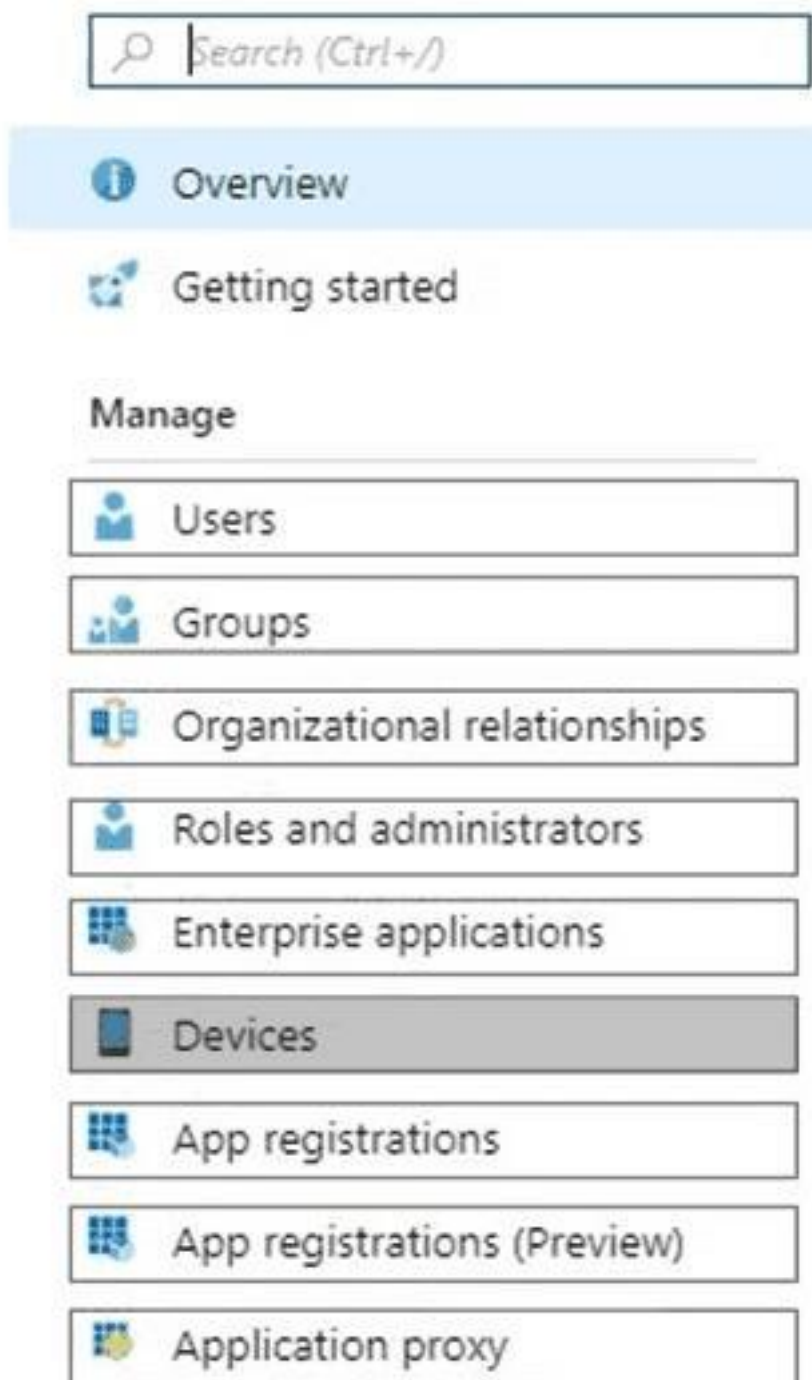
Search (Ctrl+/)

Overview

Getting started

Manage

Users

Groups

Organizational relationships

Roles and administrators

Enterprise applications

Devices

App registrations

App registrations (Preview)

Application proxy